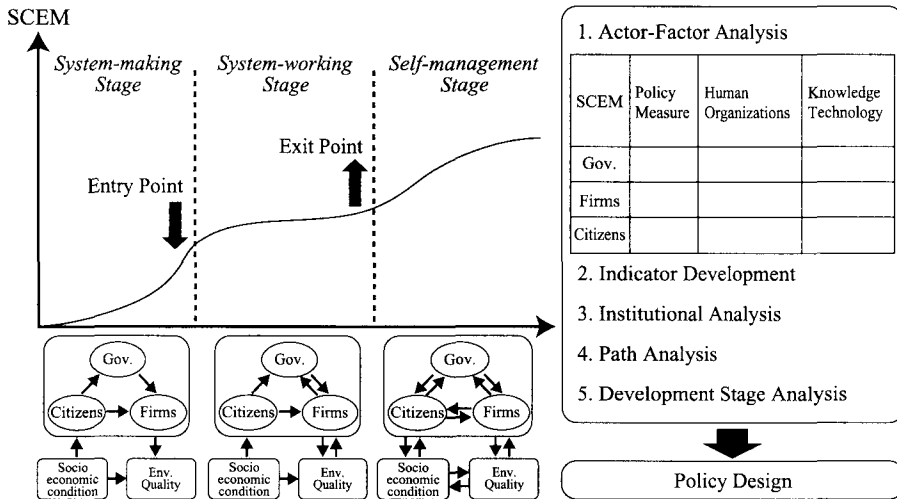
SCEM

System-making Stage

System-working Stage

Self-management Stage

Exit Point

Entry Point

Gov.

Citizens

Firms

Socio economic condition

Env. Quality

Gov.

Citizens

Firms

Socio economic condition

Env. Quality

Gov.

Citizens

Firms

Socio economic condition

Env. Quality

1. Actor-Factor Analysis

| SCEM | Policy Measure | Human Organizations | Knowledge Technology |
|---|---|---|---|
| Gov. | | | |
| Firms | | | |
| Citizens | | | |

2. Indicator Development

3. Institutional Analysis

4. Path Analysis

5. Development Stage Analysis

Policy Design